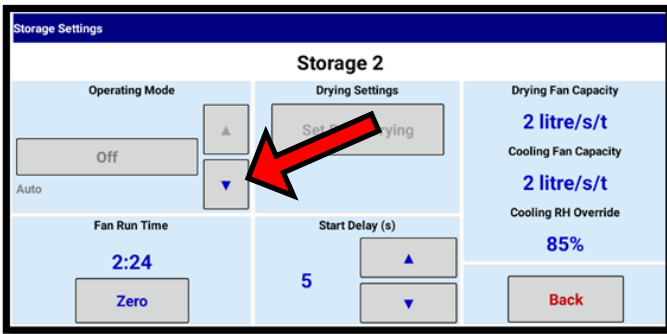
Storage Settings

Storage 2

Operating Mode

Off

Auto

Drying Settings

Set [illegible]rying

Drying Fan Capacity

2 litre/s/t

Cooling Fan Capacity

2 litre/s/t

Cooling RH Override

85%

Fan Run Time

2:24

Zero

Start Delay (s)

5

Back